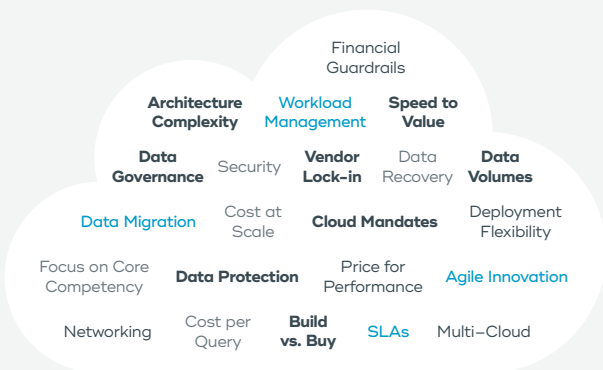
Financial Guardrails

Architecture Complexity

Workload Management

Speed to Value

Data Governance

Security

Vendor Lock-in

Data Recovery

Data Volumes

Data Migration

Cost at Scale

Cloud Mandates

Deployment Flexibility

Focus on Core Competency

Data Protection

Price for Performance

Agile Innovation

Networking

Cost per Query

Build vs. Buy

SLAs

Multi-Cloud